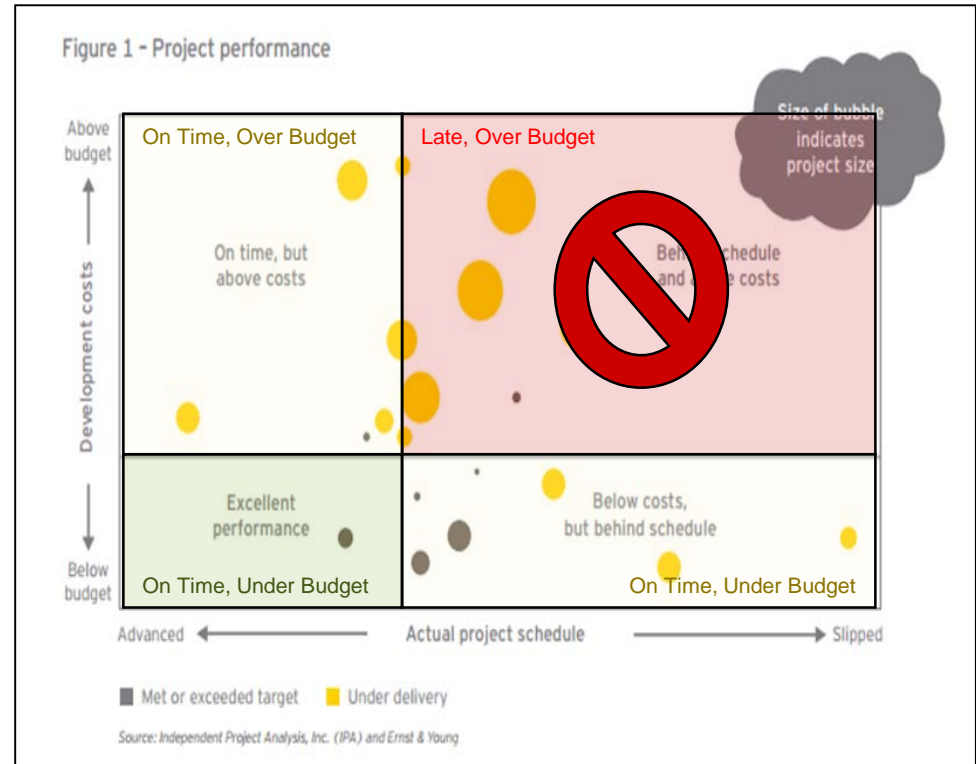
Figure 1 - Project performance

Size of bubble indicates project size

Above budget

Development costs

Below budget

On Time, Over Budget

On time, but above costs

Late, Over Budget

Beh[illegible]chedule and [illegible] costs

Excellent performance

On Time, Under Budget

Below costs, but behind schedule

On Time, Under Budget

Advanced

Actual project schedule

Slipped

Met or exceeded target

Under delivery

Source: Independent Project Analysis, Inc. (IPA) and Ernst & Young